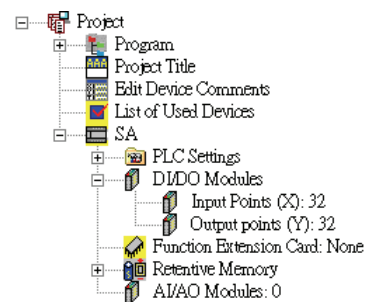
Project
Program
Project Title
Edit Device Comments
List of Used Devices
SA
PLC Settings
DI/DO Modules
Input Points (X): 32
Output points (Y): 32
Function Extension Card: None
Retentive Memory
AI/AO Modules: 0